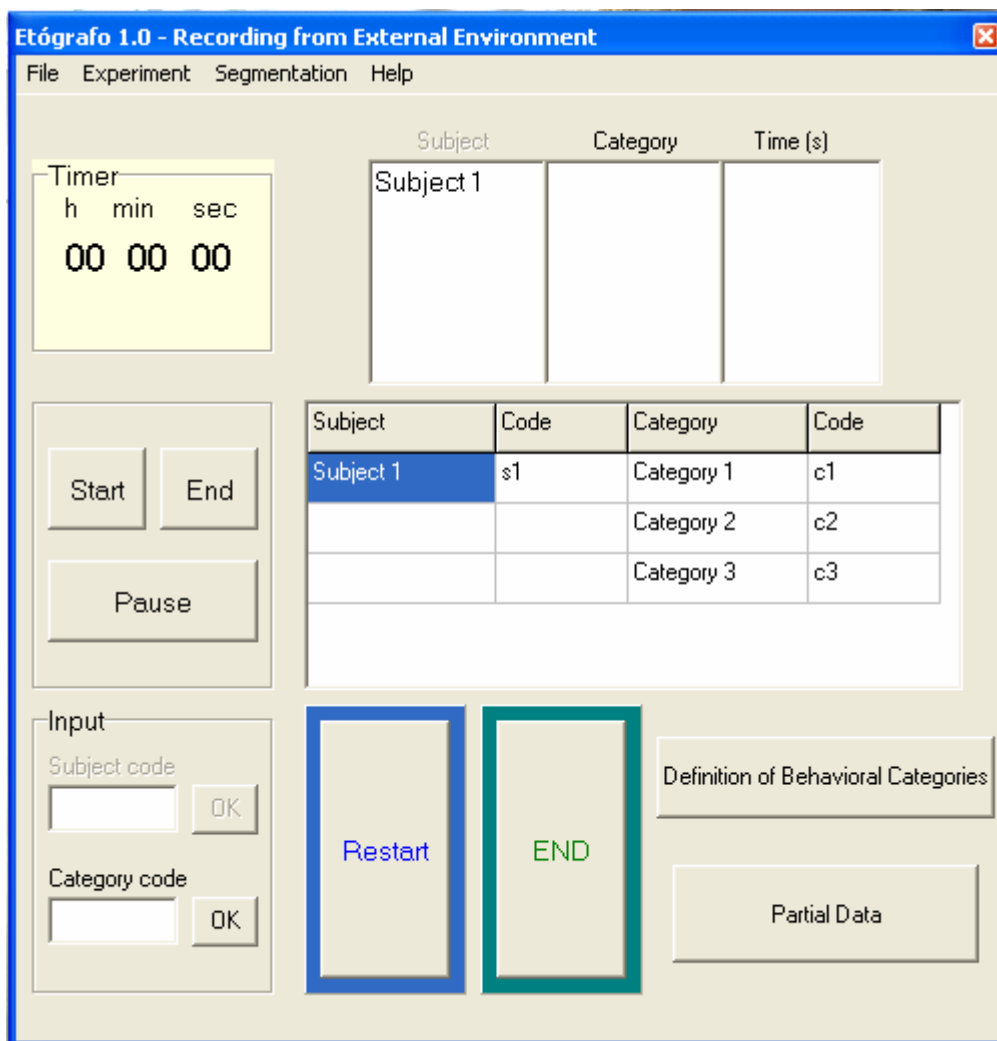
Etógrafo 1.0 - Recording from External Environment

File Experiment Segmentation Help

Timer
h min sec
00 00 00

| Subject | Category | Time (s) |
|---|---|---|
| Subject 1 | | |

Start End

Pause

| Subject | Code | Category | Code |
|---|---|---|---|
| Subject 1 | s1 | Category 1 | c1 |
| | | Category 2 | c2 |
| | | Category 3 | c3 |

Input
Subject code
OK
Category code
OK

Restart

END

Definition of Behavioral Categories

Partial Data